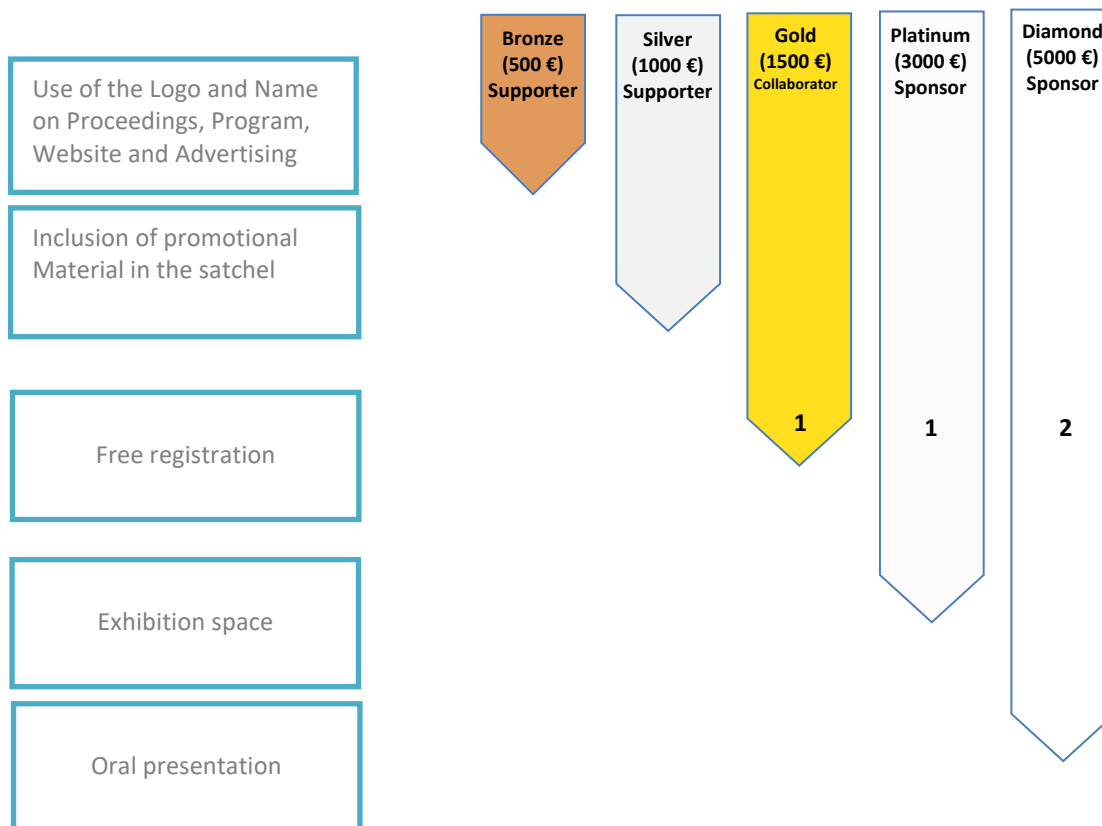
Use of the Logo and Name on Proceedings, Program, Website and Advertising

Inclusion of promotional Material in the satchel

Free registration

Exhibition space

Oral presentation

Bronze (500 €) Supporter

Silver (1000 €) Supporter

Gold (1500 €) Collaborator

1

Platinum (3000 €) Sponsor

1

Diamond (5000 €) Sponsor

2